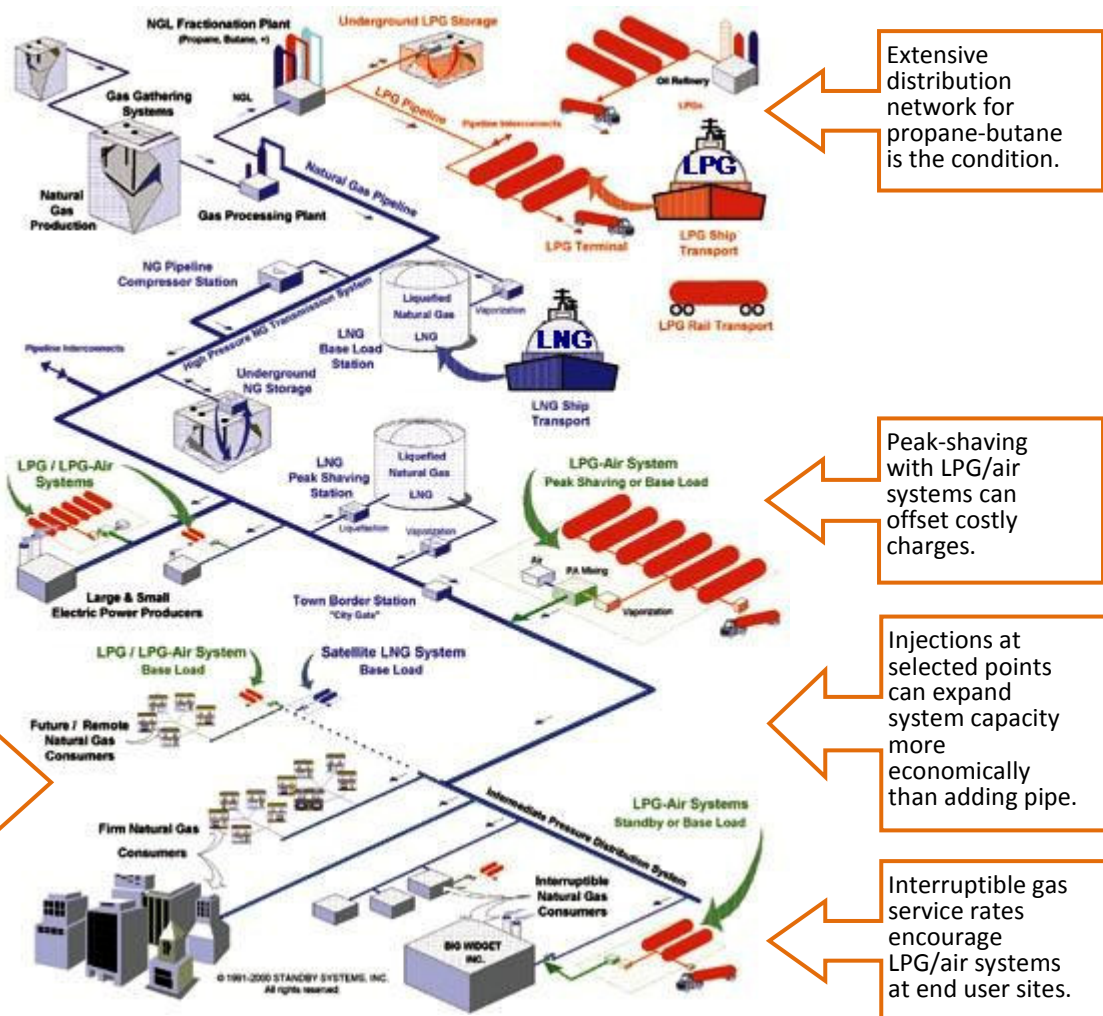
NGL Fractionation Plant
(Propane, Butane, +)

Underground LPG Storage

Oil Refinery

LPGs

Gas Gathering Systems

NGL

LPG Pipeline

Pipeline Interconnects

Natural Gas Production

Gas Processing Plant

Natural Gas Pipeline

LPG

LPG Terminal

LPG Ship Transport

LPG Rail Transport

NG Pipeline Compressor Station

High Pressure NG Transmission System

Liquefied Natural Gas

LNG

Vaporization

LNG Base Load Station

LNG

Pipeline Interconnects

Underground NG Storage

LNG Ship Transport

Liquefied Natural Gas

LNG

LNG Peak Shaving Station

Liquefaction

Vaporization

LPG / LPG-Air Systems

LPG-Air System
Peak Shaving or Base Load

Air

PA Mixing

Vaporization

Large & Small Electric Power Producers

Town Border Station
"City Gate"

LPG / LPG-Air System
Base Load

Satellite LNG System
Base Load

Future / Remote Natural Gas Consumers

Intermediate Pressure Distribution System

LPG-Air Systems
Standby or Base Load

Firm Natural Gas Consumers

Interruptible Natural Gas Consumers

BIG WIDGET INC.

© 1991-2000 STANDBY SYSTEMS, INC.
All rights reserved.

Extensive distribution network for propane-butane is the condition.

Peak-shaving with LPG/air systems can offset costly charges.

Injections at selected points can expand system capacity more economically than adding pipe.

Interruptible gas service rates encourage LPG/air systems at end user sites.